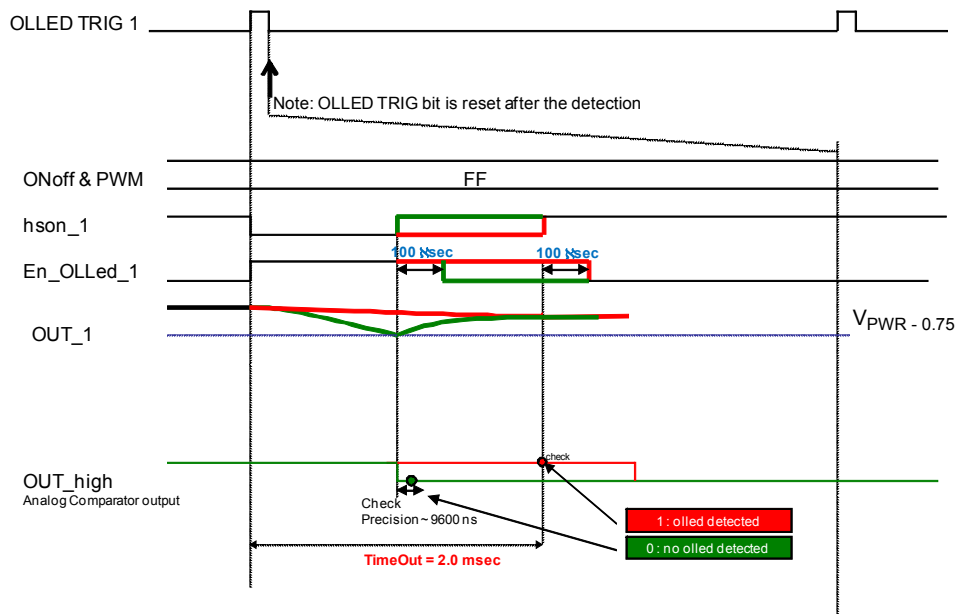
OLLED TRIG 1

Note: OLLED TRIG bit is reset after the detection

ONoff & PWM

FF

hson_1

100 Ksec

100 Ksec

En_OLLed_1

OUT_1

$V_{PWR - 0.75}$

check

OUT_high
Analog Comparator output

Check
Precision ~ 9600 ns

1 : olled detected

0 : no olled detected

TimeOut = 2.0 msec